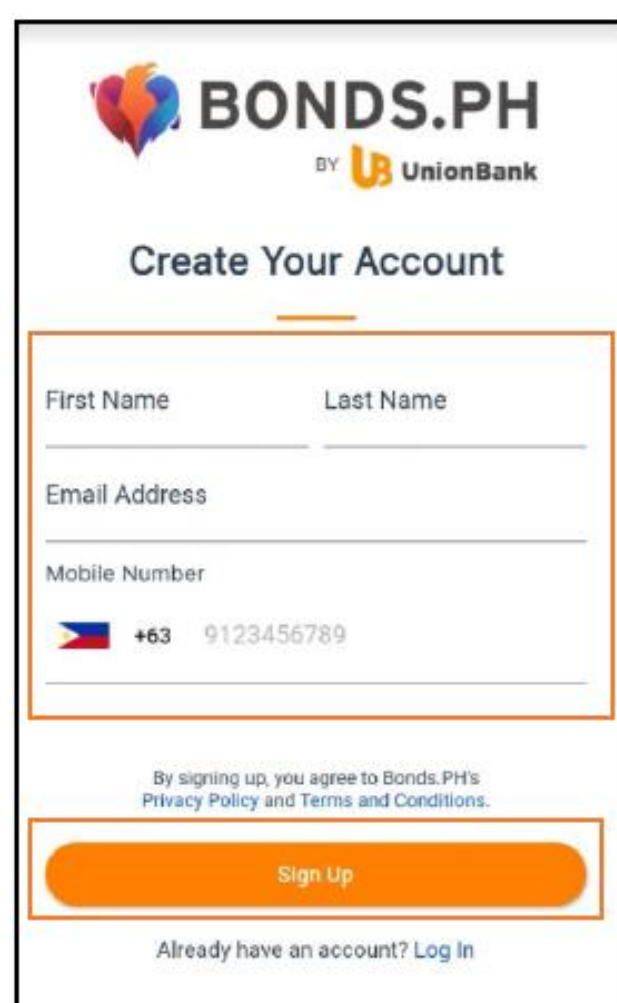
BONDS.PH
BY UB UnionBank

Create Your Account

First Name
Last Name
Email Address
Mobile Number
+63 9123456789

By signing up, you agree to Bonds.PH's Privacy Policy and Terms and Conditions.

Sign Up

Already have an account? Log In